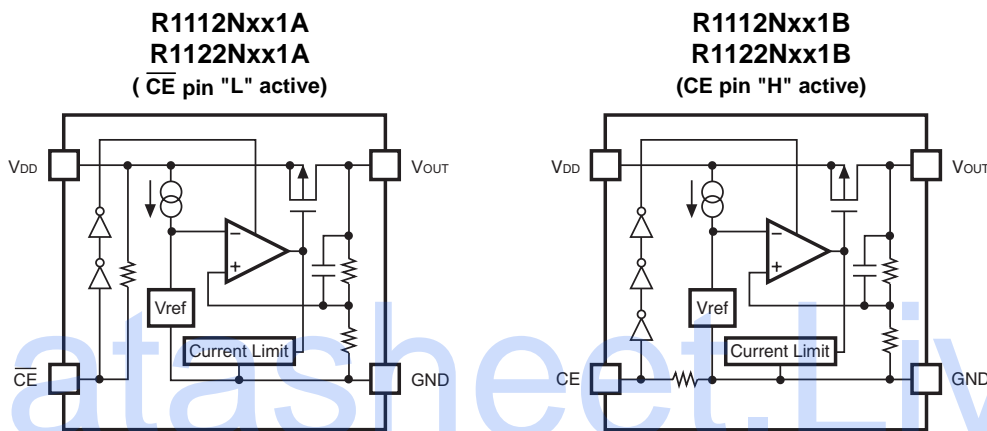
R1112Nxx1A
R1122Nxx1A
( $\overline{CE}$ pin "L" active)

VDD

VOUT

−

+

Vref

Current Limit

$\overline{CE}$

GND

R1112Nxx1B
R1122Nxx1B
(CE pin "H" active)

VDD

VOUT

−

+

Vref

Current Limit

CE

GND

atasheet.Liv